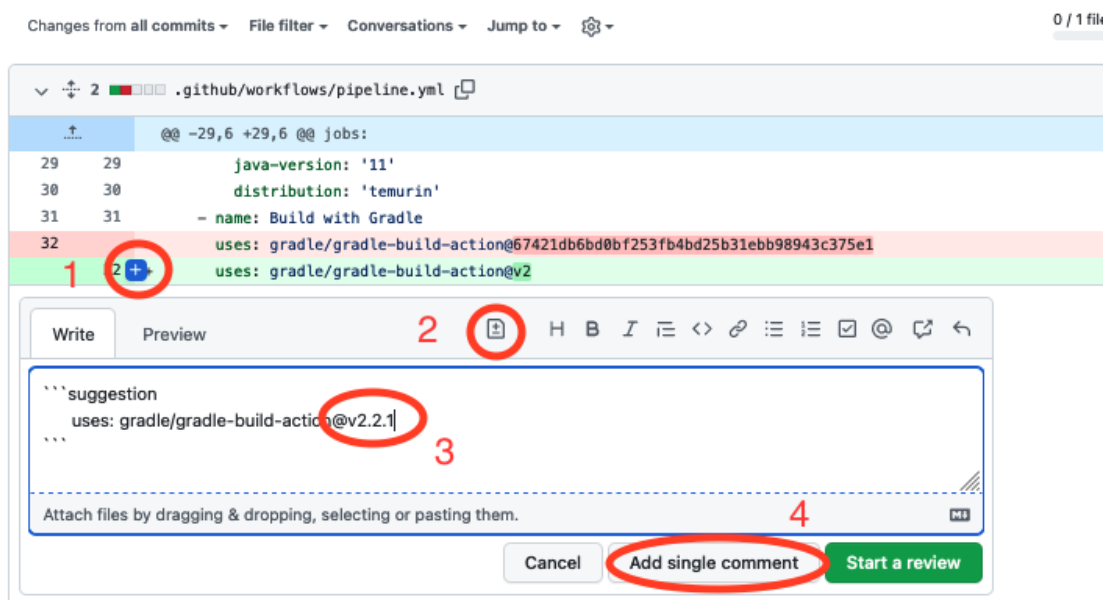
Changes from all commits ▾ File filter ▾ Conversations ▾ Jump to ▾ ⚙ ▾

0 / 1 file

2 .github/workflows/pipeline.yml

@@ -29,6 +29,6 @@ jobs:

| | | |
|---|---|---|
| 29 | 29 | java-version: '11' |
| 30 | 30 | distribution: 'temurin' |
| 31 | 31 | - name: Build with Gradle |
| 32 | | uses: gradle/gradle-build-action@67421db6bd0bf253fb4bd25b31ebb98943c375e1 |
| | 32 | + uses: gradle/gradle-build-action@v2 |

1

Write Preview 2

```suggestion
uses: gradle/gradle-build-action@v2.2.1
```

3

Attach files by dragging & dropping, selecting or pasting them.

4

Cancel Add single comment Start a review